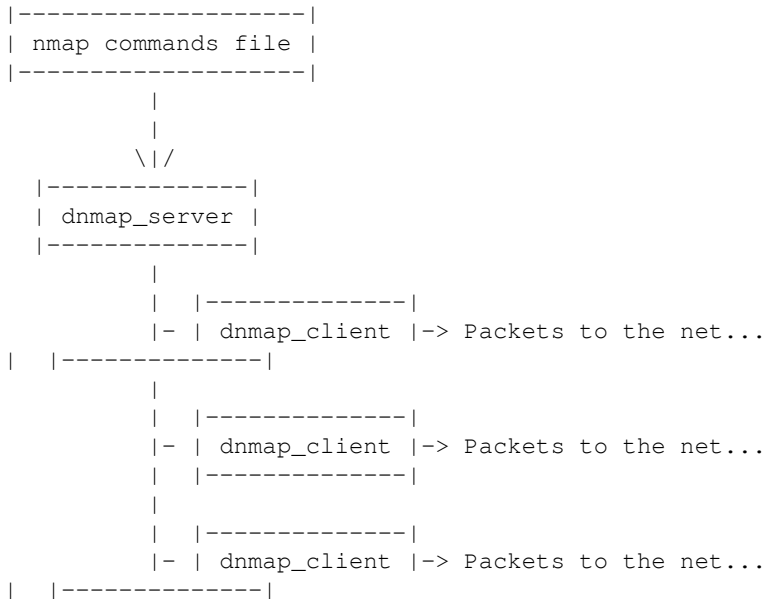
|--------------------|
| nmap commands file |
|--------------------|
          |
          |
         \|/
  |--------------|
  | dnmap_server |
  |--------------|
          |
          |   |--------------|
          |-  | dnmap_client |-> Packets to the net...
|   |--------------|
          |
          |   |--------------|
          |-  | dnmap_client |-> Packets to the net...
          |   |--------------|
          |
          |   |--------------|
          |-  | dnmap_client |-> Packets to the net...
|   |--------------|